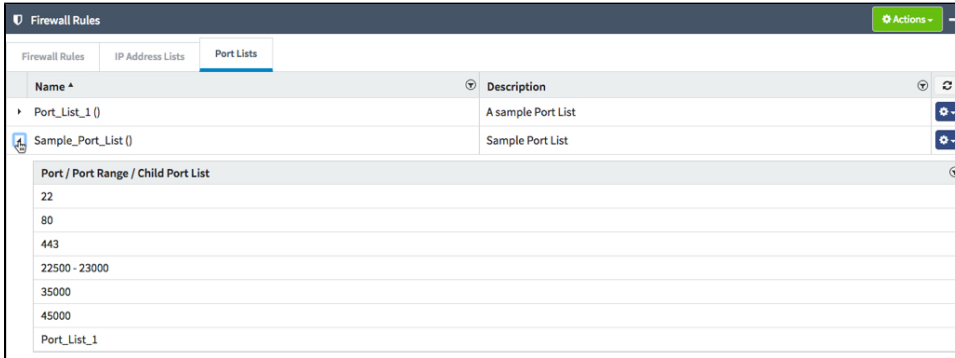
Firewall Rules

Actions

Firewall Rules | IP Address Lists | Port Lists

| Name ▲ | Description |
|---|---|
| Port_List_1 () | A sample Port List |
| Sample_Port_List () | Sample Port List |

| Port / Port Range / Child Port List |
|---|
| 22 |
| 80 |
| 443 |
| 22500 - 23000 |
| 35000 |
| 45000 |
| Port_List_1 |